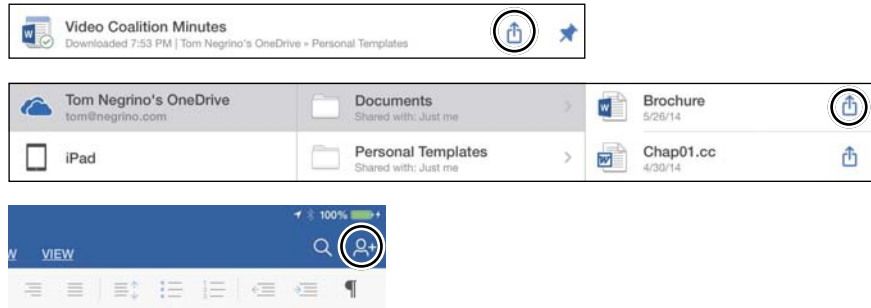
Video Coalition Minutes
Downloaded 7:53 PM | Tom Negrino's OneDrive » Personal Templates

Tom Negrino's OneDrive
tom@negrino.com

iPad

Documents
Shared with: Just me

Personal Templates
Shared with: Just me

Brochure
5/26/14

Chap01.cc
4/30/14

100%

W VIEW

¶